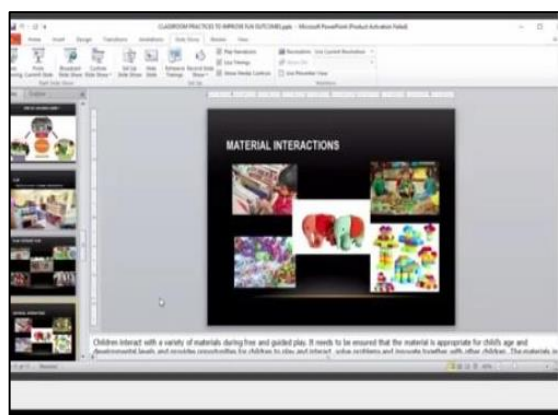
CLASSROOM PRACTICES TO IMPROVE FLN OUTCOMES.pptx - Microsoft PowerPoint (Product Activation Failed)

MATERIAL INTERACTIONS

Children interact with a variety of materials during free and guided play. It needs to be ensured that the material is appropriate for child's age and developmental levels and provides opportunities for children to play and interact, solve problems and innovate together with other children. The materials in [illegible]